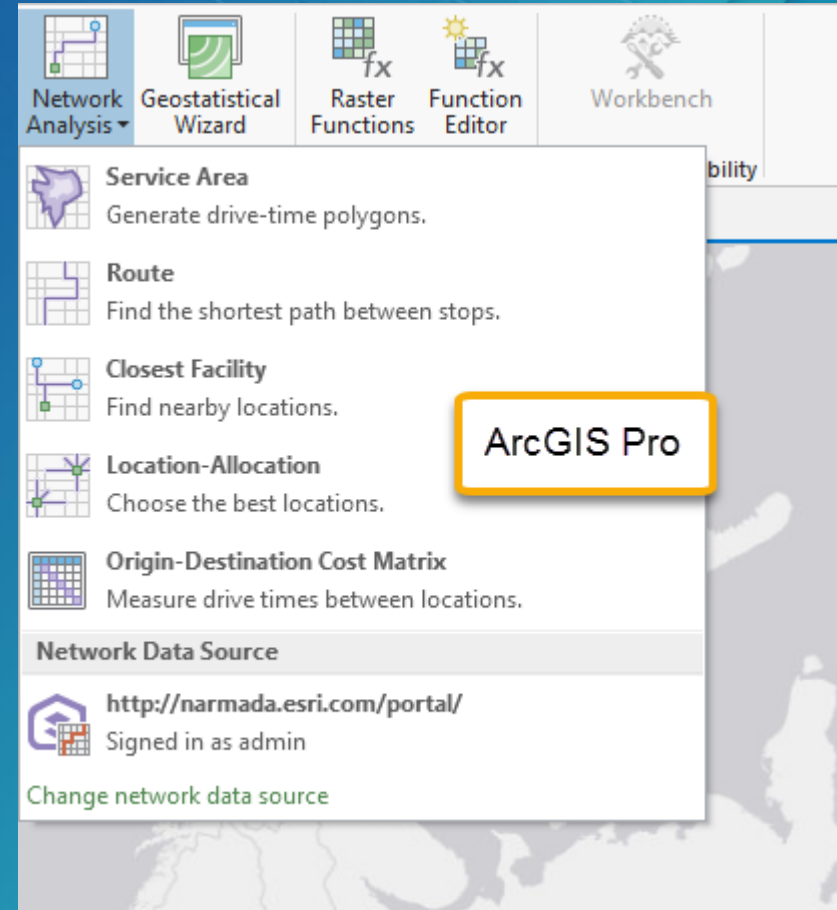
Network Analysis

Geostatistical Wizard

Raster Functions

Function Editor

Workbench

bility

Service Area
Generate drive-time polygons.

Route
Find the shortest path between stops.

Closest Facility
Find nearby locations.

Location-Allocation
Choose the best locations.

Origin-Destination Cost Matrix
Measure drive times between locations.

Network Data Source

http://narmada.esri.com/portal/
Signed in as admin

Change network data source

ArcGIS Pro